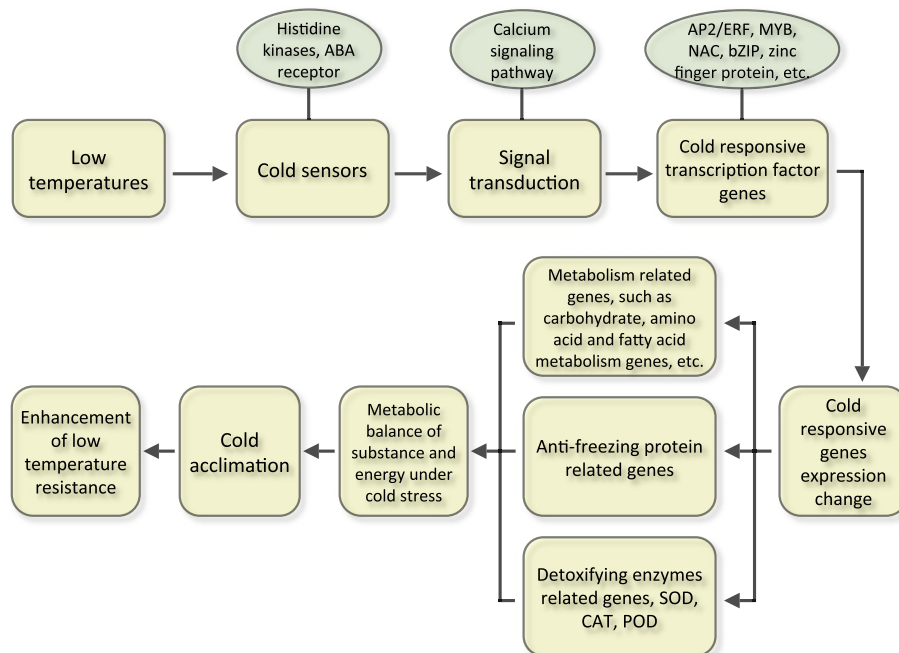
Histidine kinases, ABA receptor

Calcium signaling pathway

AP2/ERF, MYB, NAC, bZIP, zinc finger protein, etc.

Low temperatures

Cold sensors

Signal transduction

Cold responsive transcription factor genes

Metabolism related genes, such as carbohydrate, amino acid and fatty acid metabolism genes, etc.

Anti-freezing protein related genes

Detoxifying enzymes related genes, SOD, CAT, POD

Cold responsive genes expression change

Metabolic balance of substance and energy under cold stress

Cold acclimation

Enhancement of low temperature resistance